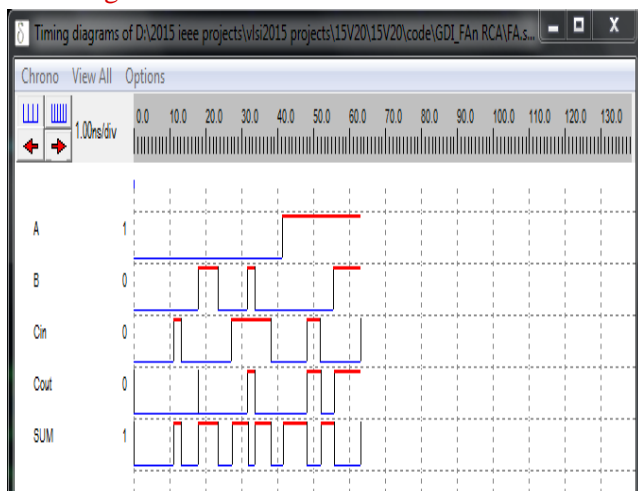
Timing diagrams of D:\2015 ieee projects\vlsi2015 projects\15V20\15V20\code\GDI_FAn RCA\FA.s...

Chrono View All Options

1.00ns/div

0.0 10.0 20.0 30.0 40.0 50.0 60.0 70.0 80.0 90.0 100.0 110.0 120.0 130.0

A 1

B 0

Cin 0

Cout 0

SUM 1